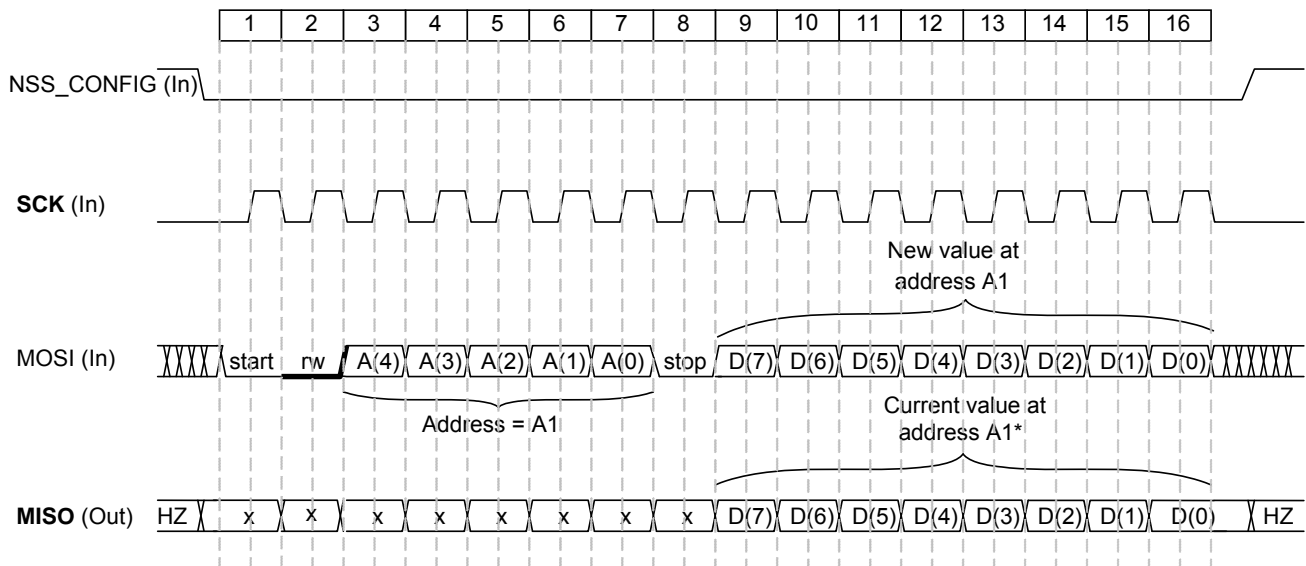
| 1 | 2 | 3 | 4 | 5 | 6 | 7 | 8 | 9 | 10 | 11 | 12 | 13 | 14 | 15 | 16 |
|---|---|---|---|---|---|---|---|---|---|---|---|---|---|---|---|

NSS_CONFIG (In)

**SCK** (In)

New value at address A1

MOSI (In) start rw A(4) A(3) A(2) A(1) A(0) stop D(7) D(6) D(5) D(4) D(3) D(2) D(1) D(0)

Address = A1

Current value at address A1*

**MISO** (Out) HZ x x x x x x x x D(7) D(6) D(5) D(4) D(3) D(2) D(1) D(0) HZ